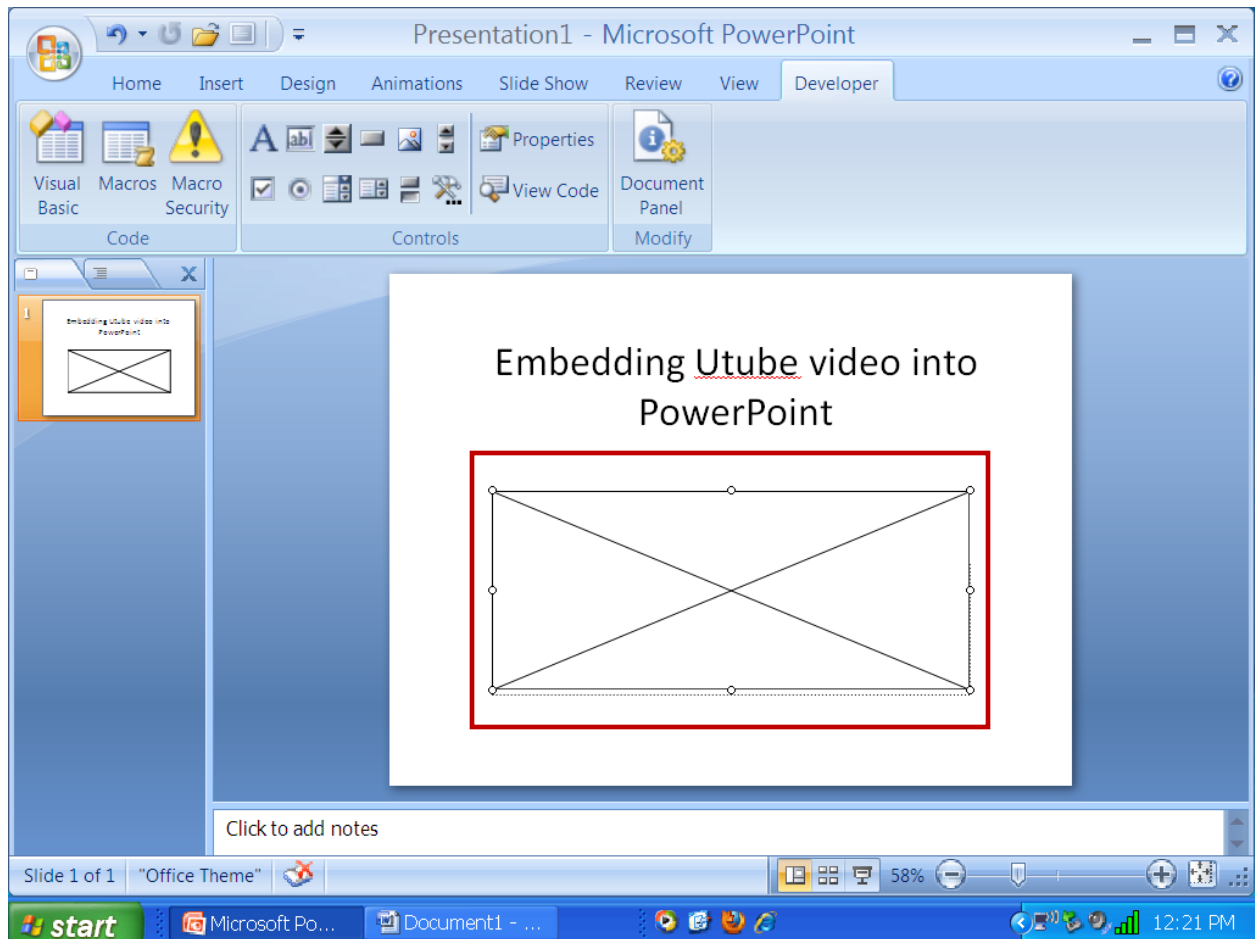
Presentation1 - Microsoft PowerPoint

Home Insert Design Animations Slide Show Review View Developer

Visual Basic Macros Macro Security
Code

Properties
View Code
Controls

Document Panel
Modify

1
Embedding Utube video into PowerPoint

Embedding Utube video into PowerPoint

Click to add notes

Slide 1 of 1 "Office Theme" 58%

start Microsoft Po... Document1 - ... 12:21 PM